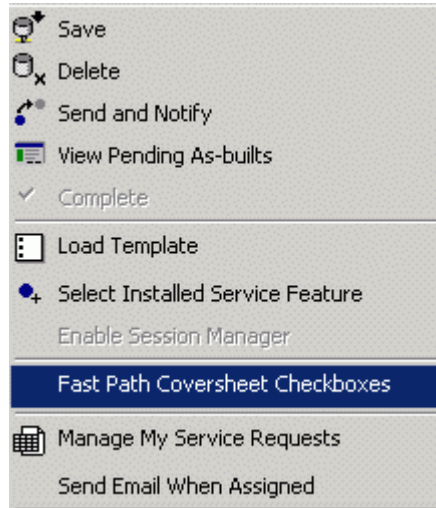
Save
Delete
Send and Notify
View Pending As-builts
Complete
Load Template
Select Installed Service Feature
Enable Session Manager
Fast Path Coversheet Checkboxes
Manage My Service Requests
Send Email When Assigned